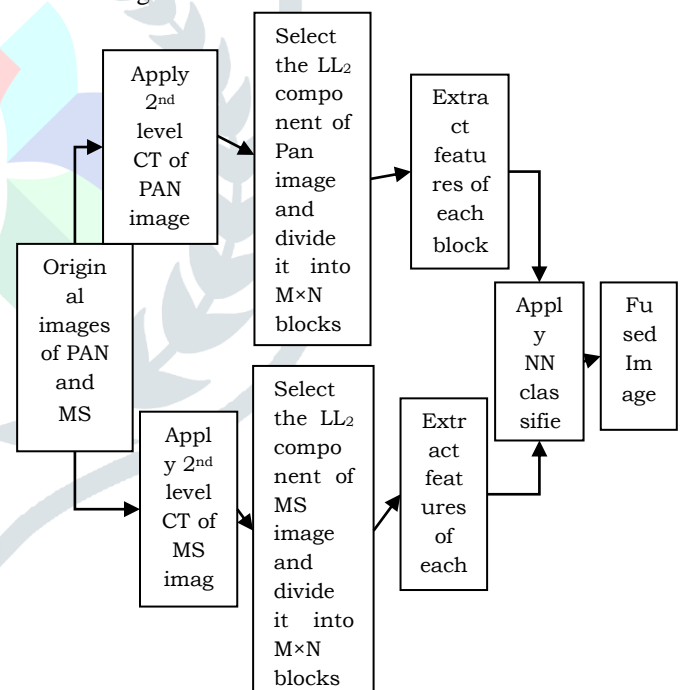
Original images of PAN and MS

Apply 2$^{nd}$ level CT of PAN image

Select the LL$_2$ component of Pan image and divide it into M×N blocks

Extract features of each block

Appl y 2$^{nd}$ level CT of MS imag

Select the LL$_2$ component of MS image and divide it into M×N blocks

Extract features of each

Apply NN classifie

Fused Image